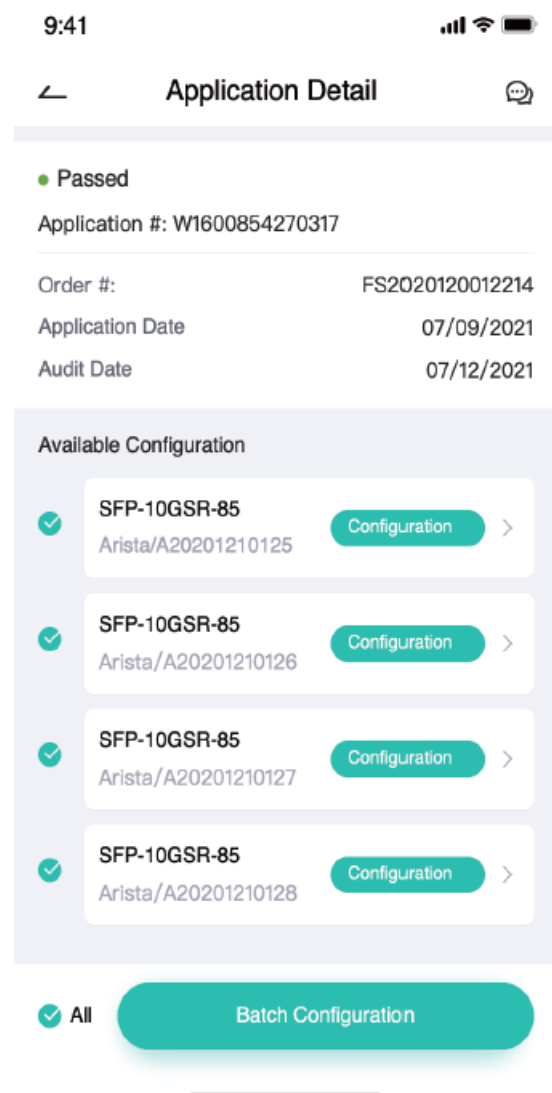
9:41

Application Detail

Passed

Application #: W1600854270317

Order #: FS2020120012214

Application Date 07/09/2021

Audit Date 07/12/2021

Available Configuration

SFP-10GSR-85
Arista/A20201210125
Configuration

SFP-10GSR-85
Arista/A20201210126
Configuration

SFP-10GSR-85
Arista/A20201210127
Configuration

SFP-10GSR-85
Arista/A20201210128
Configuration

All

Batch Configuration